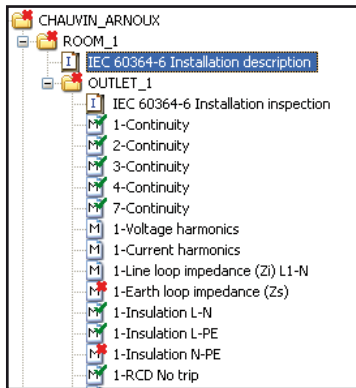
CHAUVIN_ARNOUX
ROOM_1
I IEC 60364-6 Installation description
OUTLET_1
I IEC 60364-6 Installation inspection
M 1-Continuity
M 2-Continuity
M 3-Continuity
M 4-Continuity
M 7-Continuity
M 1-Voltage harmonics
M 1-Current harmonics
M 1-Line loop impedance (Zi) L1-N
M 1-Earth loop impedance (Zs)
M 1-Insulation L-N
M 1-Insulation L-PE
M 1-Insulation N-PE
M 1-RCD No trip